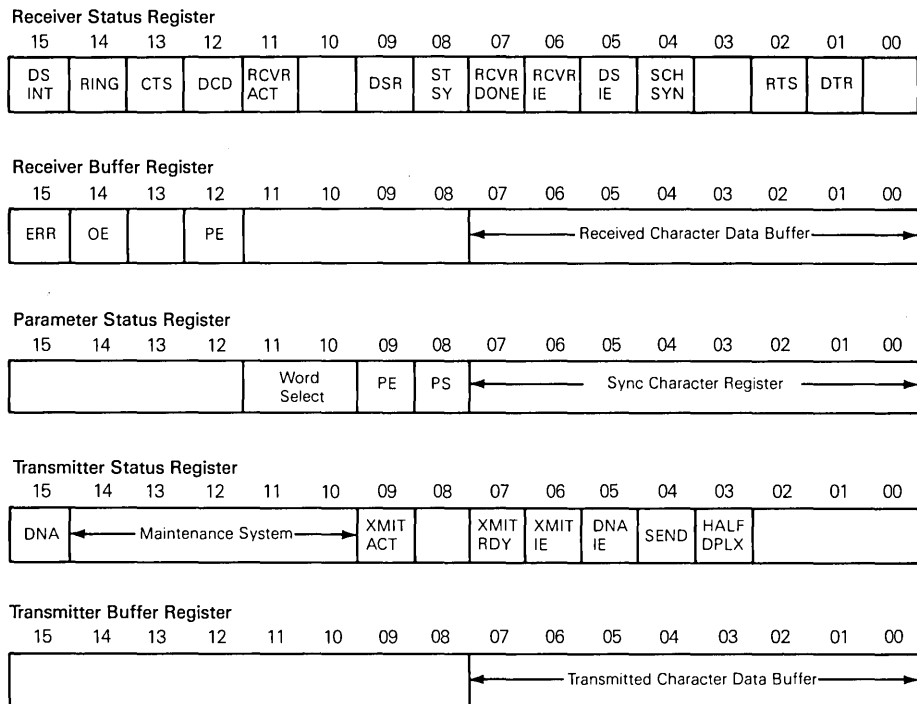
Receiver Status Register

| 15 | 14 | 13 | 12 | 11 | 10 | 09 | 08 | 07 | 06 | 05 | 04 | 03 | 02 | 01 | 00 |
|---|---|---|---|---|---|---|---|---|---|---|---|---|---|---|---|
| DS INT | RING | CTS | DCD | RCVR ACT | | DSR | ST SY | RCVR DONE | RCVR IE | DS IE | SCH SYN | | RTS | DTR | |

Receiver Buffer Register

| 15 | 14 | 13 | 12 | 11 | 10 | 09 | 08 | 07 | 06 | 05 | 04 | 03 | 02 | 01 | 00 |
|---|---|---|---|---|---|---|---|---|---|---|---|---|---|---|---|
| ERR | OE | | PE | | | | | Received Character Data Buffer | | | | | | | |

Parameter Status Register

| 15 | 14 | 13 | 12 | 11 | 10 | 09 | 08 | 07 | 06 | 05 | 04 | 03 | 02 | 01 | 00 |
|---|---|---|---|---|---|---|---|---|---|---|---|---|---|---|---|
| | | | | Word Select | | PE | PS | Sync Character Register | | | | | | | |

Transmitter Status Register

| 15 | 14 | 13 | 12 | 11 | 10 | 09 | 08 | 07 | 06 | 05 | 04 | 03 | 02 | 01 | 00 |
|---|---|---|---|---|---|---|---|---|---|---|---|---|---|---|---|
| DNA | Maintenance System | | | | | XMIT ACT | | XMIT RDY | XMIT IE | DNA IE | SEND | HALF DPLX | | | |

Transmitter Buffer Register

| 15 | 14 | 13 | 12 | 11 | 10 | 09 | 08 | 07 | 06 | 05 | 04 | 03 | 02 | 01 | 00 |
|---|---|---|---|---|---|---|---|---|---|---|---|---|---|---|---|
| | | | | | | | | Transmitted Character Data Buffer | | | | | | | |